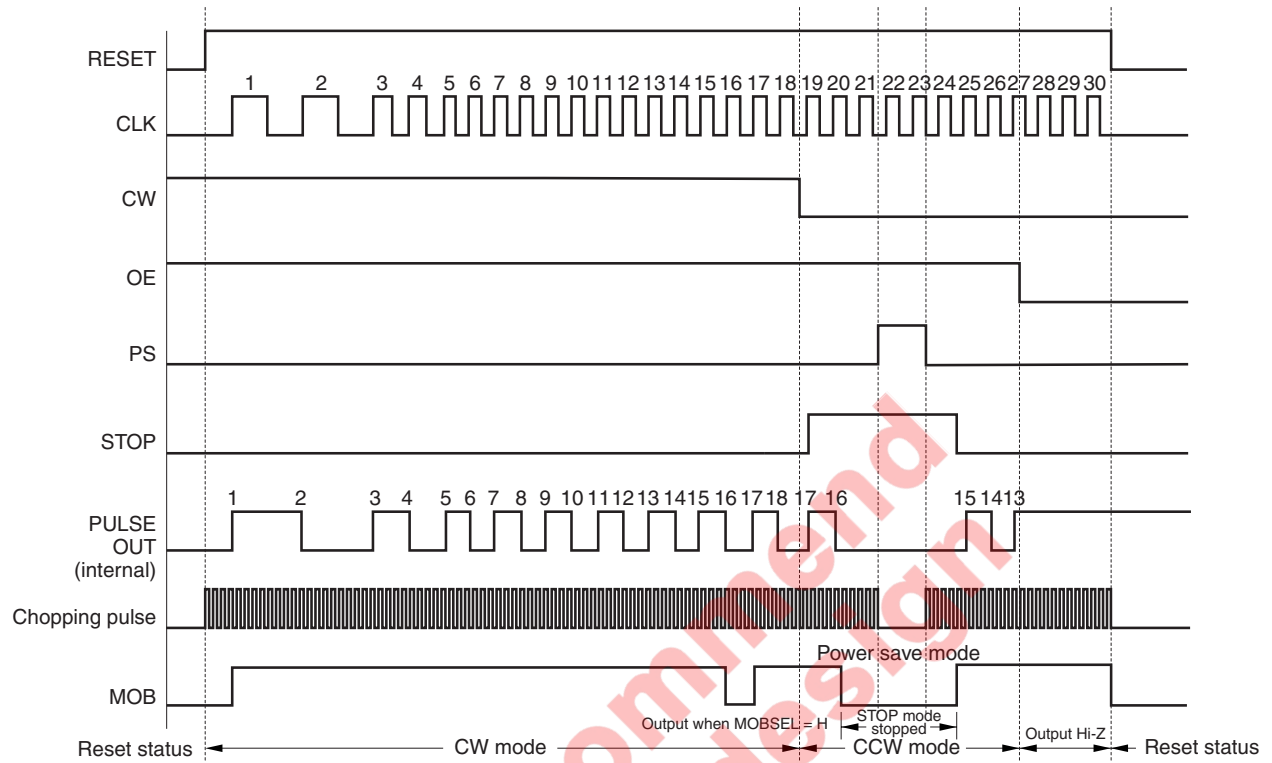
RESET

1 2 3 4 5 6 7 8 9 10 11 12 13 14 15 16 17 18 19 20 21 22 23 24 25 26 27 28 29 30

CLK

CW

OE

PS

STOP

1 2 3 4 5 6 7 8 9 10 11 12 13 14 15 16 17 18 17 16 15 14 13

PULSE OUT (internal)

Chopping pulse

Power save mode

MOB

Output when MOBSEL = H

STOP mode stopped

Output Hi-Z

Reset status CW mode CCW mode Reset status

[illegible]mmend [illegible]esign